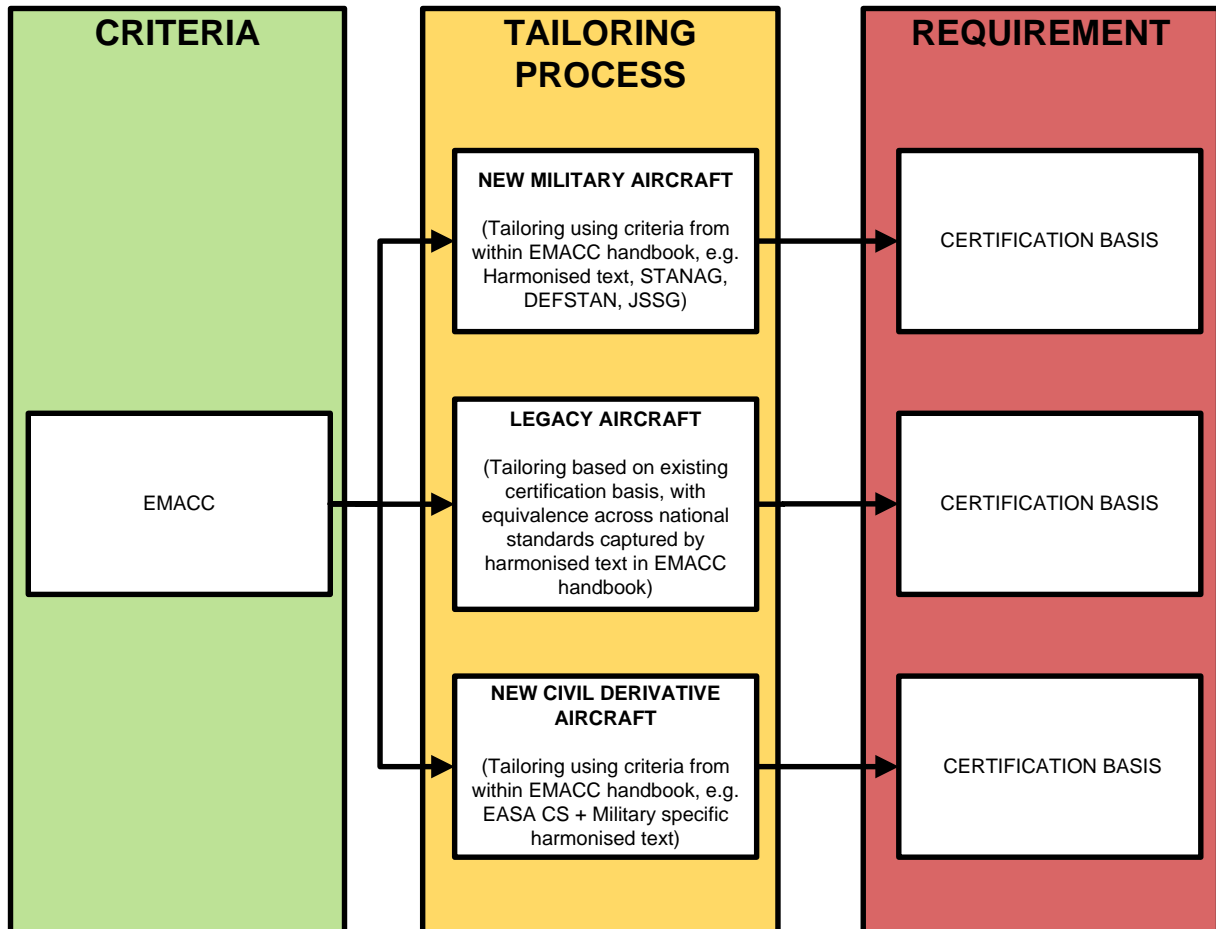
CRITERIA

EMACC

TAILORING PROCESS

NEW MILITARY AIRCRAFT

(Tailoring using criteria from within EMACC handbook, e.g. Harmonised text, STANAG, DEFSTAN, JSSG)

LEGACY AIRCRAFT

(Tailoring based on existing certification basis, with equivalence across national standards captured by harmonised text in EMACC handbook)

NEW CIVIL DERIVATIVE AIRCRAFT

(Tailoring using criteria from within EMACC handbook, e.g. EASA CS + Military specific harmonised text)

REQUIREMENT

CERTIFICATION BASIS

CERTIFICATION BASIS

CERTIFICATION BASIS